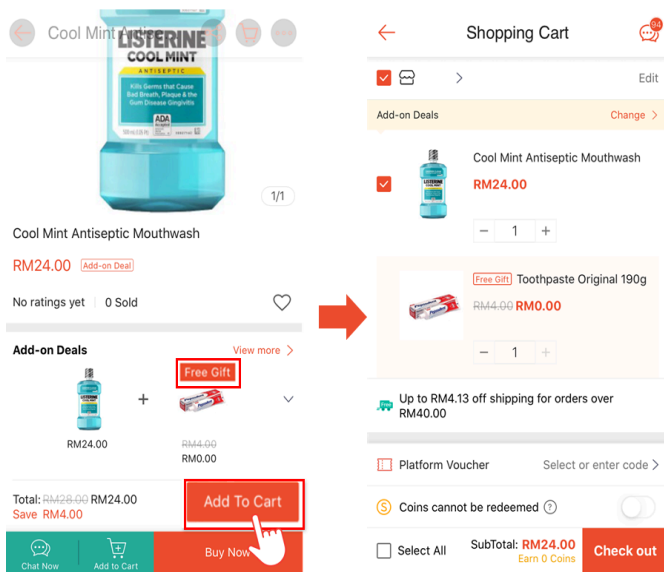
Cool Mint Antis

LISTERINE
COOL MINT
ANTISEPTIC
Kills Germs that Cause Bad Breath, Plaque & the Gum Disease Gingivitis
ADA

1/1

Cool Mint Antiseptic Mouthwash

RM24.00 Add-on Deal

No ratings yet | 0 Sold

Add-on Deals

View more >

Free Gift

RM24.00

+

~~RM4.00~~
RM0.00

Total: ~~RM28.00~~ RM24.00
Save RM4.00

Add To Cart

Chat Now

Add to Cart

Buy Now

Shopping Cart

94

Edit

Add-on Deals

Change >

Cool Mint Antiseptic Mouthwash

RM24.00

1

Free Gift Toothpaste Original 190g

~~RM4.00~~ RM0.00

1

Up to RM4.13 off shipping for orders over RM40.00

Platform Voucher

Select or enter code >

Coins cannot be redeemed ?

Select All

SubTotal: RM24.00
Earn 0 Coins

Check out